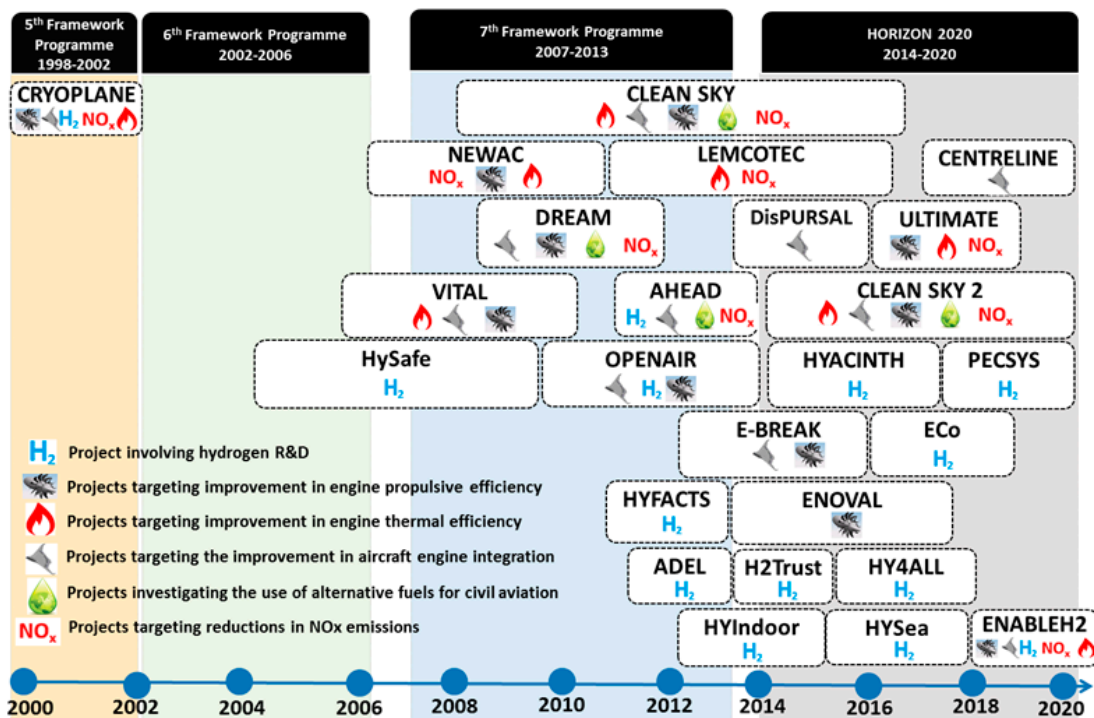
5th Framework Programme 1998-2002

6th Framework Programme 2002-2006

7th Framework Programme 2007-2013

HORIZON 2020 2014-2020

CRYOPLANE
$H_2$ $NO_x$

CLEAN SKY
$NO_x$

NEWAC
$NO_x$

LEMCOTEC
$NO_x$

CENTRELINE

DREAM
$NO_x$

DisPURSAL

ULTIMATE
$NO_x$

VITAL

AHEAD
$H_2$ $NO_x$

CLEAN SKY 2
$NO_x$

HySafe
$H_2$

OPENAIR
$H_2$

HYACINTH
$H_2$

PECSYS
$H_2$

E-BREAK

ECo
$H_2$

HYFACTS
$H_2$

ENOVAL

ADEL
$H_2$

H2Trust
$H_2$

HY4ALL
$H_2$

HYIndoor
$H_2$

HYSea
$H_2$

ENABLEH2
$H_2$ $NO_x$

$H_2$ Project involving hydrogen R&D
Projects targeting improvement in engine propulsive efficiency
Projects targeting improvement in engine thermal efficiency
Projects targeting the improvement in aircraft engine integration
Projects investigating the use of alternative fuels for civil aviation
$NO_x$ Projects targeting reductions in NOx emissions

2000 2002 2004 2006 2008 2010 2012 2014 2016 2018 2020